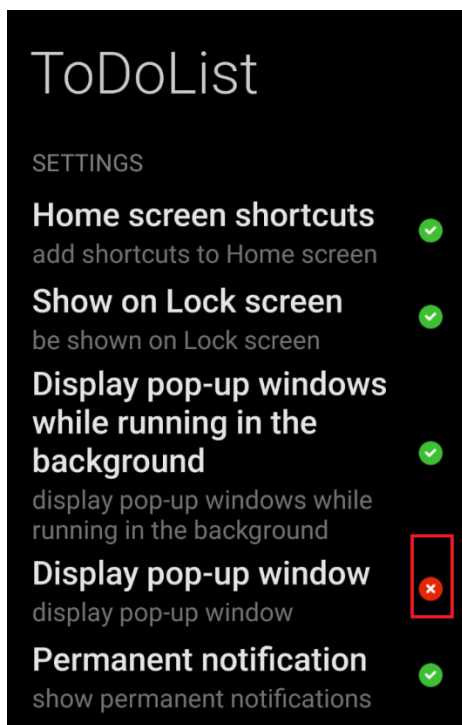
ToDoList

SETTINGS

Home screen shortcuts
add shortcuts to Home screen

Show on Lock screen
be shown on Lock screen

Display pop-up windows while running in the background
display pop-up windows while running in the background

Display pop-up window
display pop-up window

Permanent notification
show permanent notifications